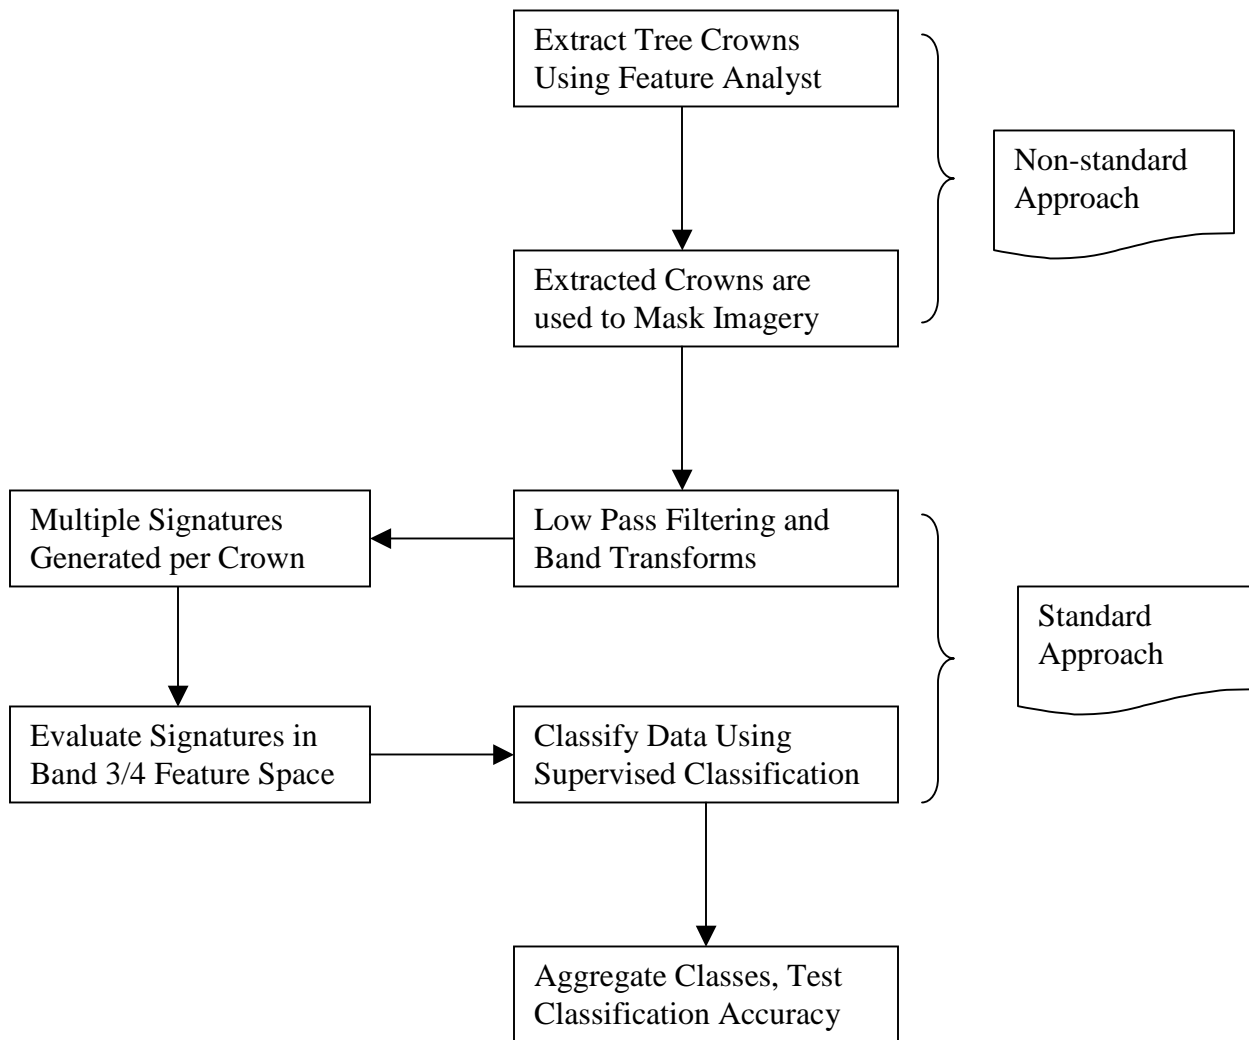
Extract Tree Crowns Using Feature Analyst

Non-standard Approach

Extracted Crowns are used to Mask Imagery

Low Pass Filtering and Band Transforms

Multiple Signatures Generated per Crown

Standard Approach

Evaluate Signatures in Band 3/4 Feature Space

Classify Data Using Supervised Classification

Aggregate Classes, Test Classification Accuracy